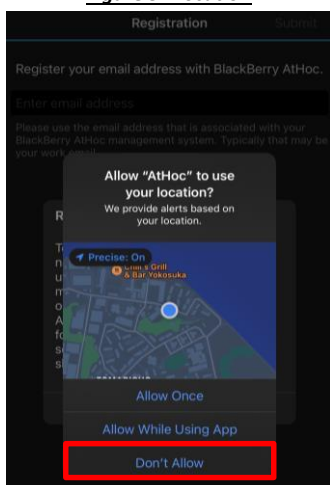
Registration Submit

Register your email address with BlackBerry AtHoc.

Enter email address

Please use the email address that is associated with your BlackBerry AtHoc management system. Typically that may be your work email.

R
T
n
u
m
o
A
fo
s
s

Allow "AtHoc" to use your location?

We provide alerts based on your location.

Precise: On

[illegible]'s Grill & Bar Yokosuka

Allow Once

Allow While Using App

Don't Allow